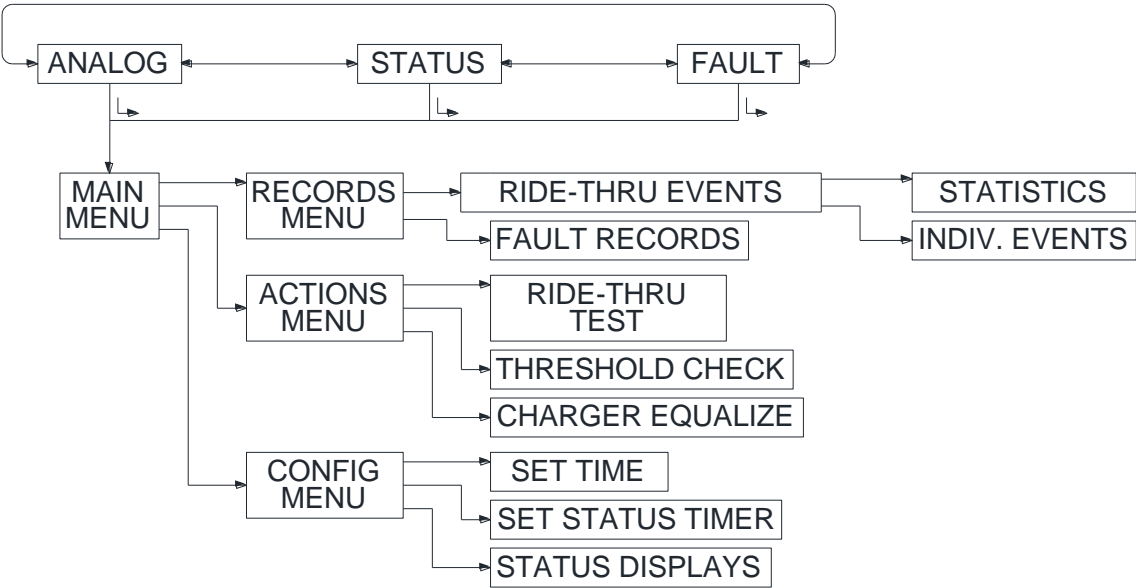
ANALOG

STATUS

FAULT

MAIN MENU

RECORDS MENU

RIDE-THRU EVENTS

STATISTICS

INDIV. EVENTS

FAULT RECORDS

ACTIONS MENU

RIDE-THRU TEST

THRESHOLD CHECK

CHARGER EQUALIZE

CONFIG MENU

SET TIME

SET STATUS TIMER

STATUS DISPLAYS